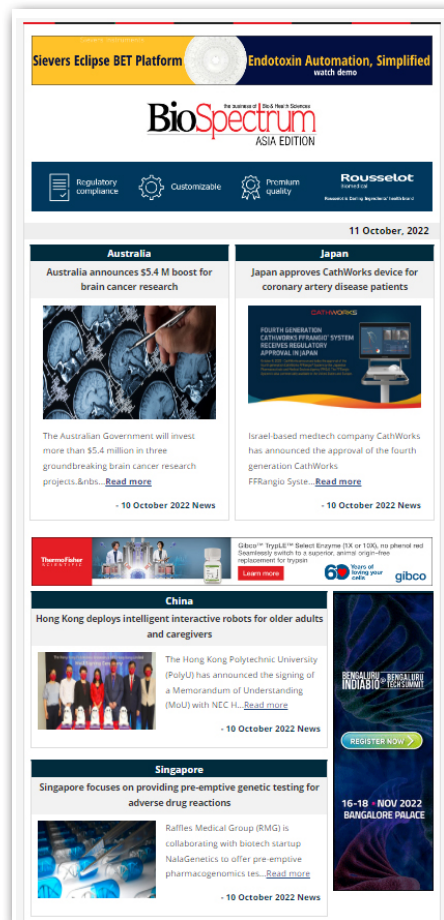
Sievers Eclipse BET Platform
Endotoxin Automation, Simplified
watch demo

the business of Bio & Health Sciences
BioSpectrum
ASIA EDITION

Regulatory compliance
Customizable
Premium quality
Rousselot Biomedical

11 October, 2022

Australia
Australia announces $5.4 M boost for brain cancer research

The Australian Government will invest more than $5.4 million in three groundbreaking brain cancer research projects.&nbs...Read more

- 10 October 2022 News

Japan
Japan approves CathWorks device for coronary artery disease patients

CATHWORKS
FOURTH GENERATION CATHWORKS FFRANGIO SYSTEM RECEIVES REGULATORY APPROVAL IN JAPAN

Israel-based medtech company CathWorks has announced the approval of the fourth generation CathWorks FFRangio Syste...Read more

- 10 October 2022 News

ThermoFisher SCIENTIFIC
Gibco™ TrypLE™ Select Enzyme (1X or 10X), no phenol red
Seamlessly switch to a superior, animal origin-free replacement for trypsin
Learn more
60 Years of loving your cells
gibco

China
Hong Kong deploys intelligent interactive robots for older adults and caregivers

The Hong Kong Polytechnic University (PolyU) has announced the signing of a Memorandum of Understanding (MoU) with NEC H...Read more

- 10 October 2022 News

Singapore
Singapore focuses on providing pre-emptive genetic testing for adverse drug reactions

Raffles Medical Group (RMG) is collaborating with biotech startup NalaGenetics to offer pre-emptive pharmacogenomics tes...Read more

- 10 October 2022 News

BENGALURU INDIABIO
BENGALURU TECH SUMMIT
REGISTER NOW
16-18 NOV 2022
BANGALORE PALACE